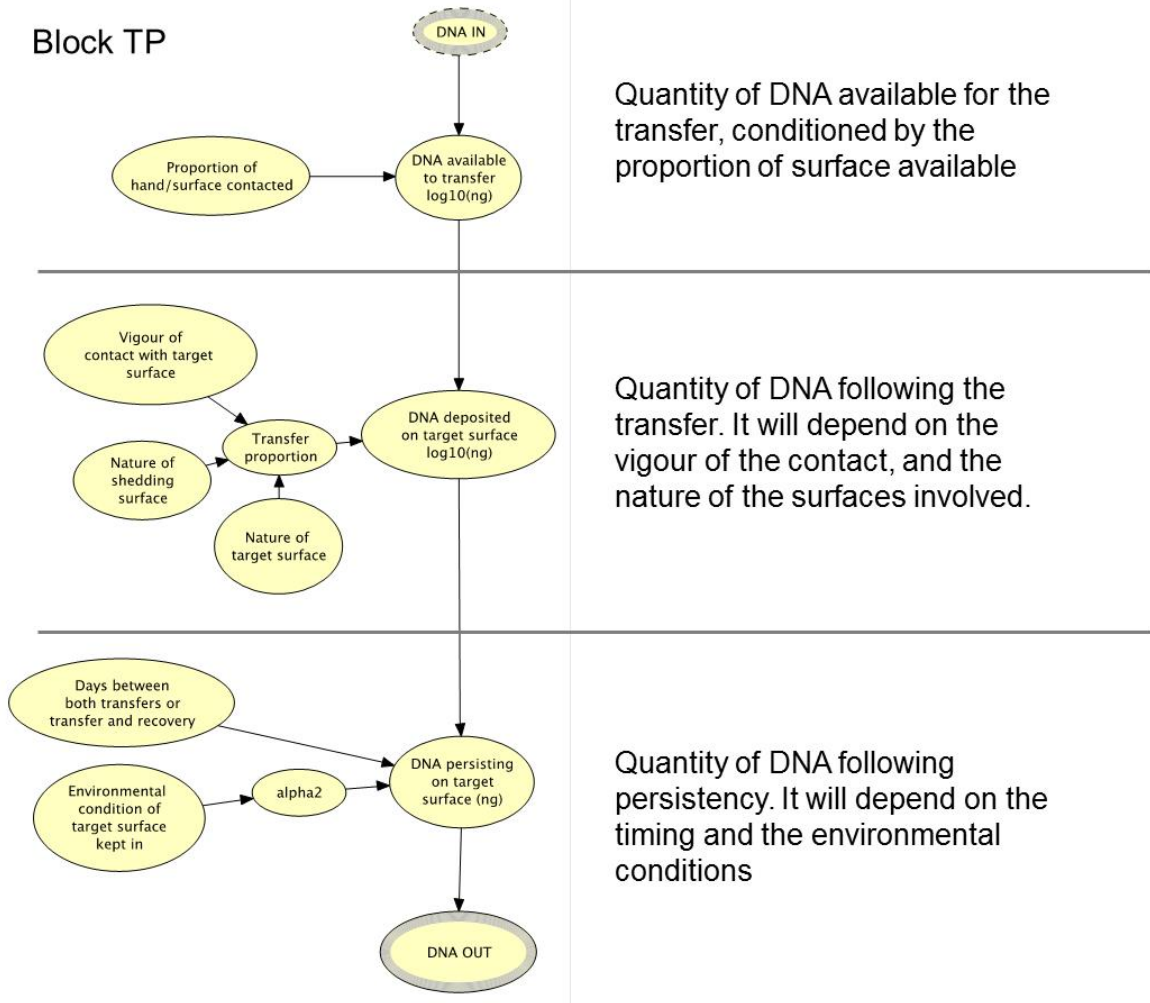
Block TP

DNA IN

Proportion of hand/surface contacted

DNA available to transfer log10(ng)

Quantity of DNA available for the transfer, conditioned by the proportion of surface available

Vigour of contact with target surface

Nature of shedding surface

Transfer proportion

Nature of target surface

DNA deposited on target surface log10(ng)

Quantity of DNA following the transfer. It will depend on the vigour of the contact, and the nature of the surfaces involved.

Days between both transfers or transfer and recovery

Environmental condition of target surface kept in

alpha2

DNA persisting on target surface (ng)

DNA OUT

Quantity of DNA following persistency. It will depend on the timing and the environmental conditions